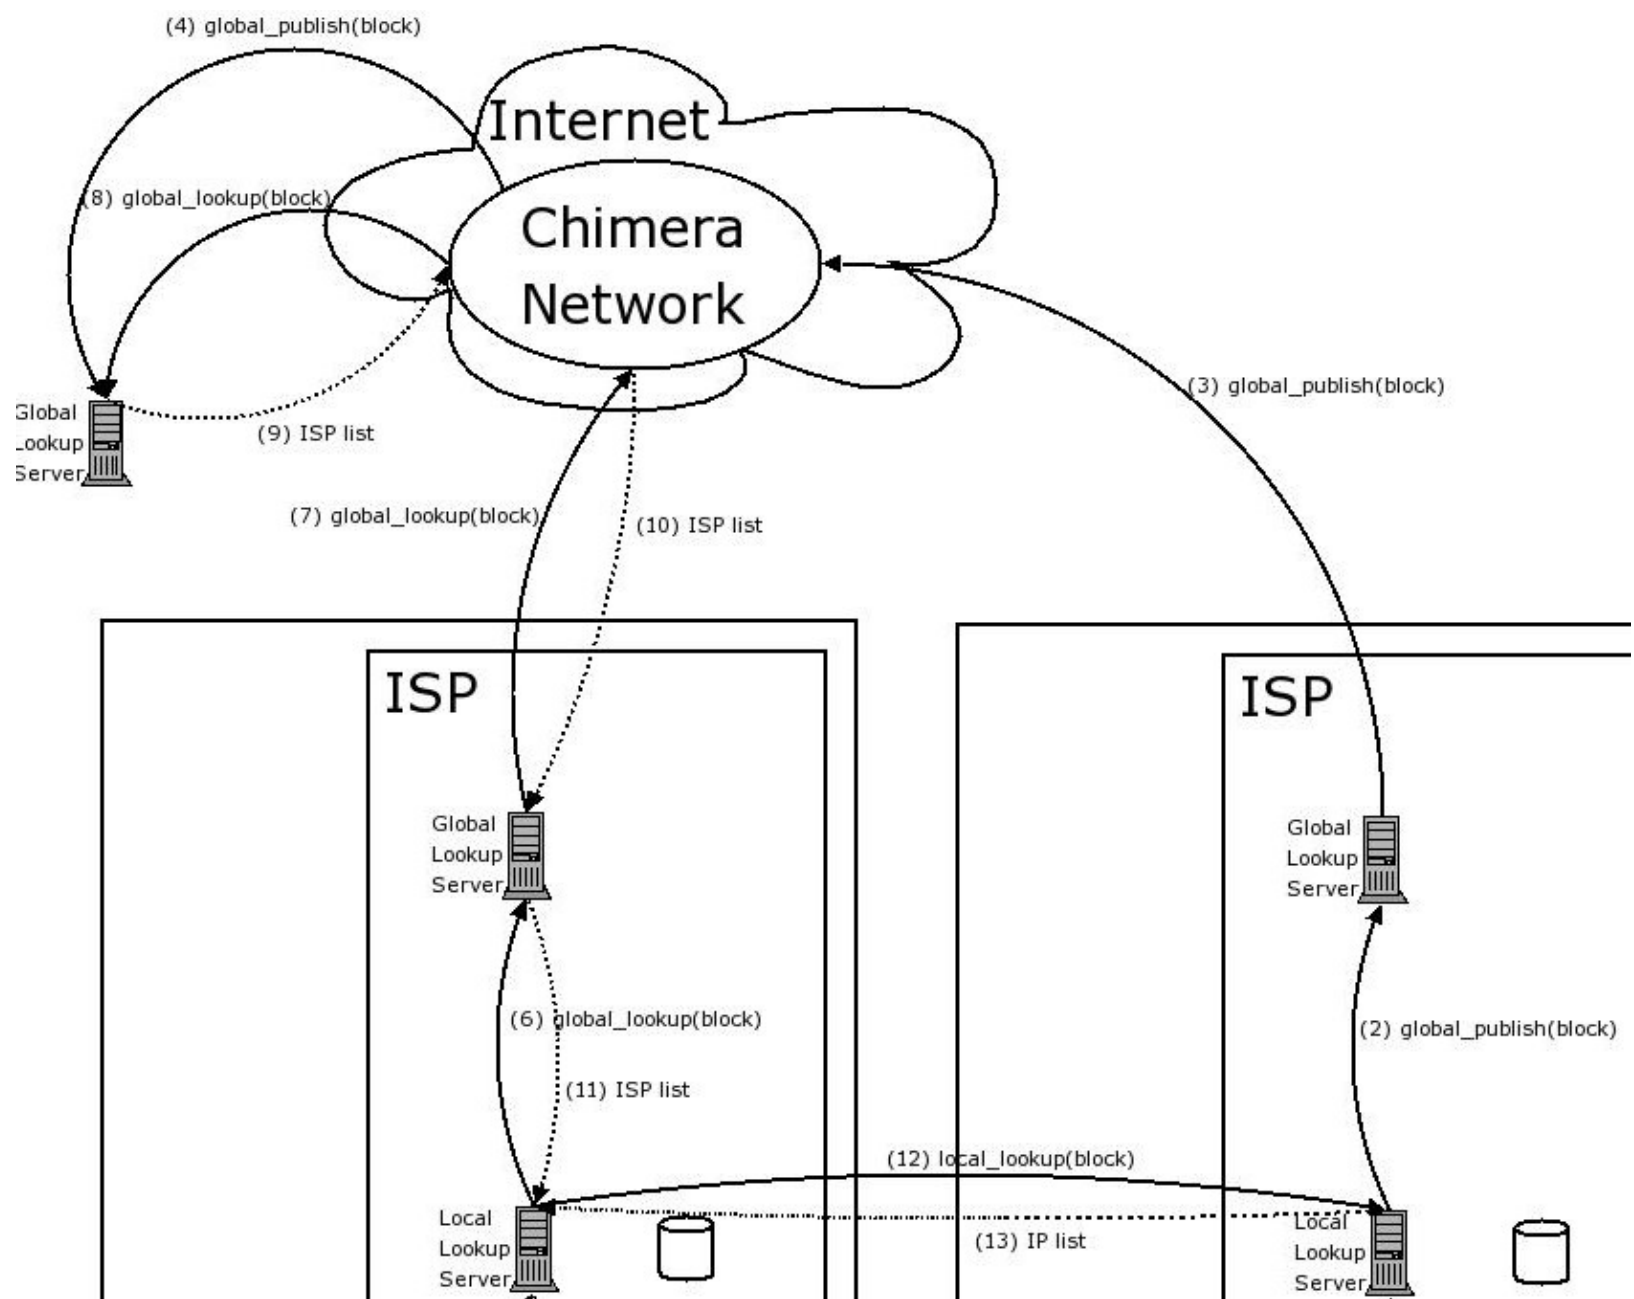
(4) global_publish(block)

Internet

Chimera
Network

(8) global_lookup(block)

Global
Lookup
Server

(9) ISP list

(3) global_publish(block)

(7) global_lookup(block)

(10) ISP list

ISP

Global
Lookup
Server

(6) global_lookup(block)

(11) ISP list

ISP

Global
Lookup
Server

(2) global_publish(block)

(12) local_lookup(block)

Local
Lookup
Server

(13) IP list

Local
Lookup
Server